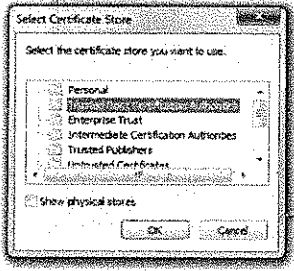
Select Certificate Store

Select the certificate store you want to use.

Personal
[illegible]
Enterprise Trust
Intermediate Certification Authorities
Trusted Publishers
Untrusted Certificates

Show physical stores

OK
Cancel